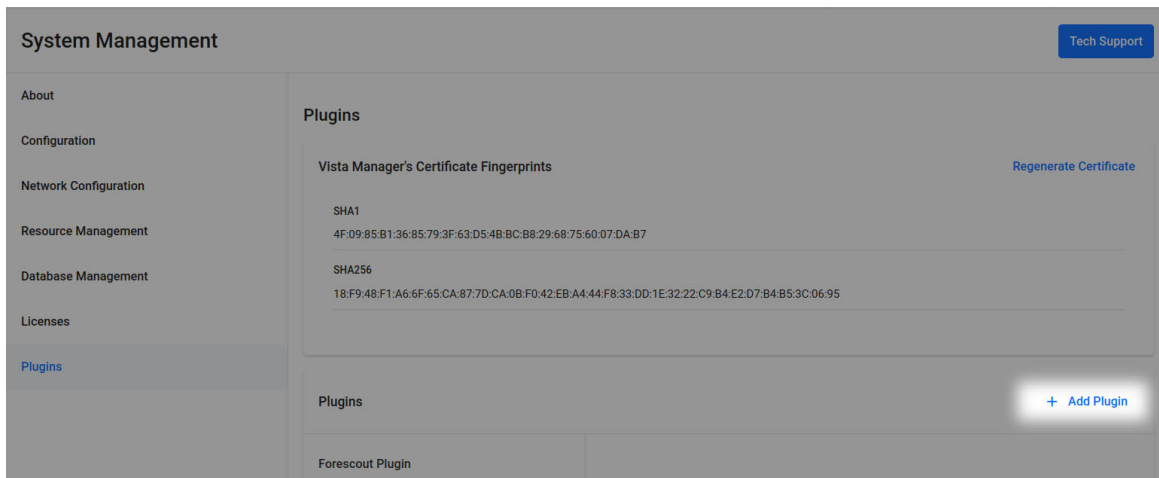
System Management

Tech Support

About

Configuration

Network Configuration

Resource Management

Database Management

Licenses

Plugins

Plugins

Vista Manager's Certificate Fingerprints

Regenerate Certificate

SHA1

4F:09:85:B1:36:85:79:3F:63:D5:4B:BC:B8:29:68:75:60:07:DA:B7

SHA256

18:F9:48:F1:A6:6F:65:CA:87:7D:CA:0B:F0:42:EB:A4:44:F8:33:DD:1E:32:22:C9:B4:E2:D7:B4:B5:3C:06:95

Plugins

+ Add Plugin

Forescout Plugin